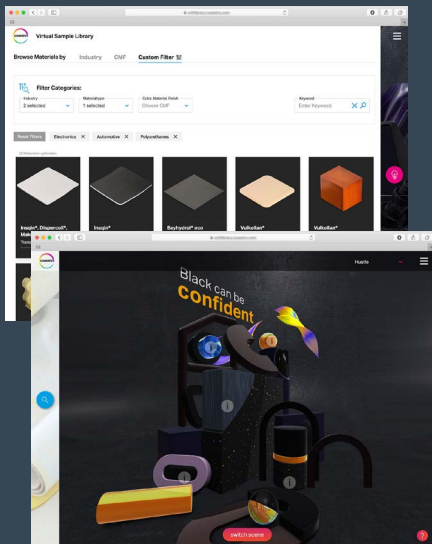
Virtual Sample Library

Browse Materials by Industry CMF Custom Filter

Filter Categories:

Industry
2 selected

Materialtype
1 selected

Color Material Finish
Choose CMF

Keyword
Enter Keyword

Reset Filters Electronics ✕ Automotive ✕ Polyurethanes ✕

Insqin®, Dispercoll®, Mat
Insqin®
Bayhydrol® eco
Vulkollan®
Vulkollan®

Hustle

Black can be confident

switch scene